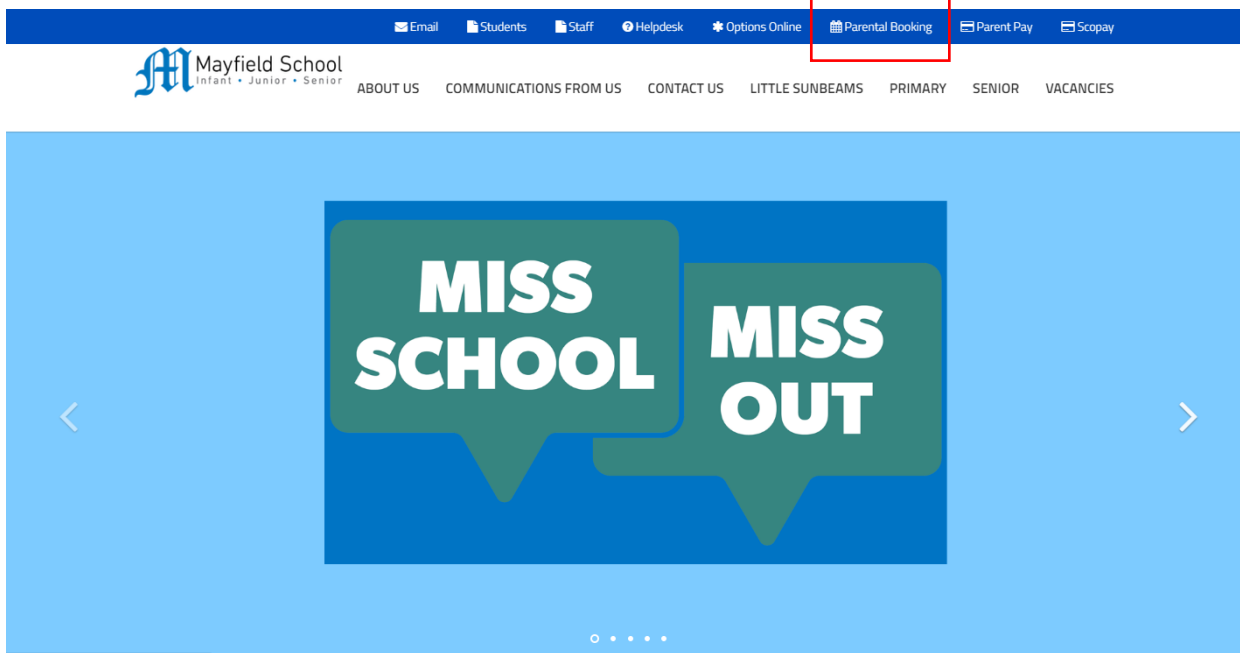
Email Students Staff Helpdesk Options Online Parental Booking Parent Pay Scopay

M Mayfield School
Infant • Junior • Senior

ABOUT US COMMUNICATIONS FROM US CONTACT US LITTLE SUNBEAMS PRIMARY SENIOR VACANCIES

MISS SCHOOL

MISS OUT